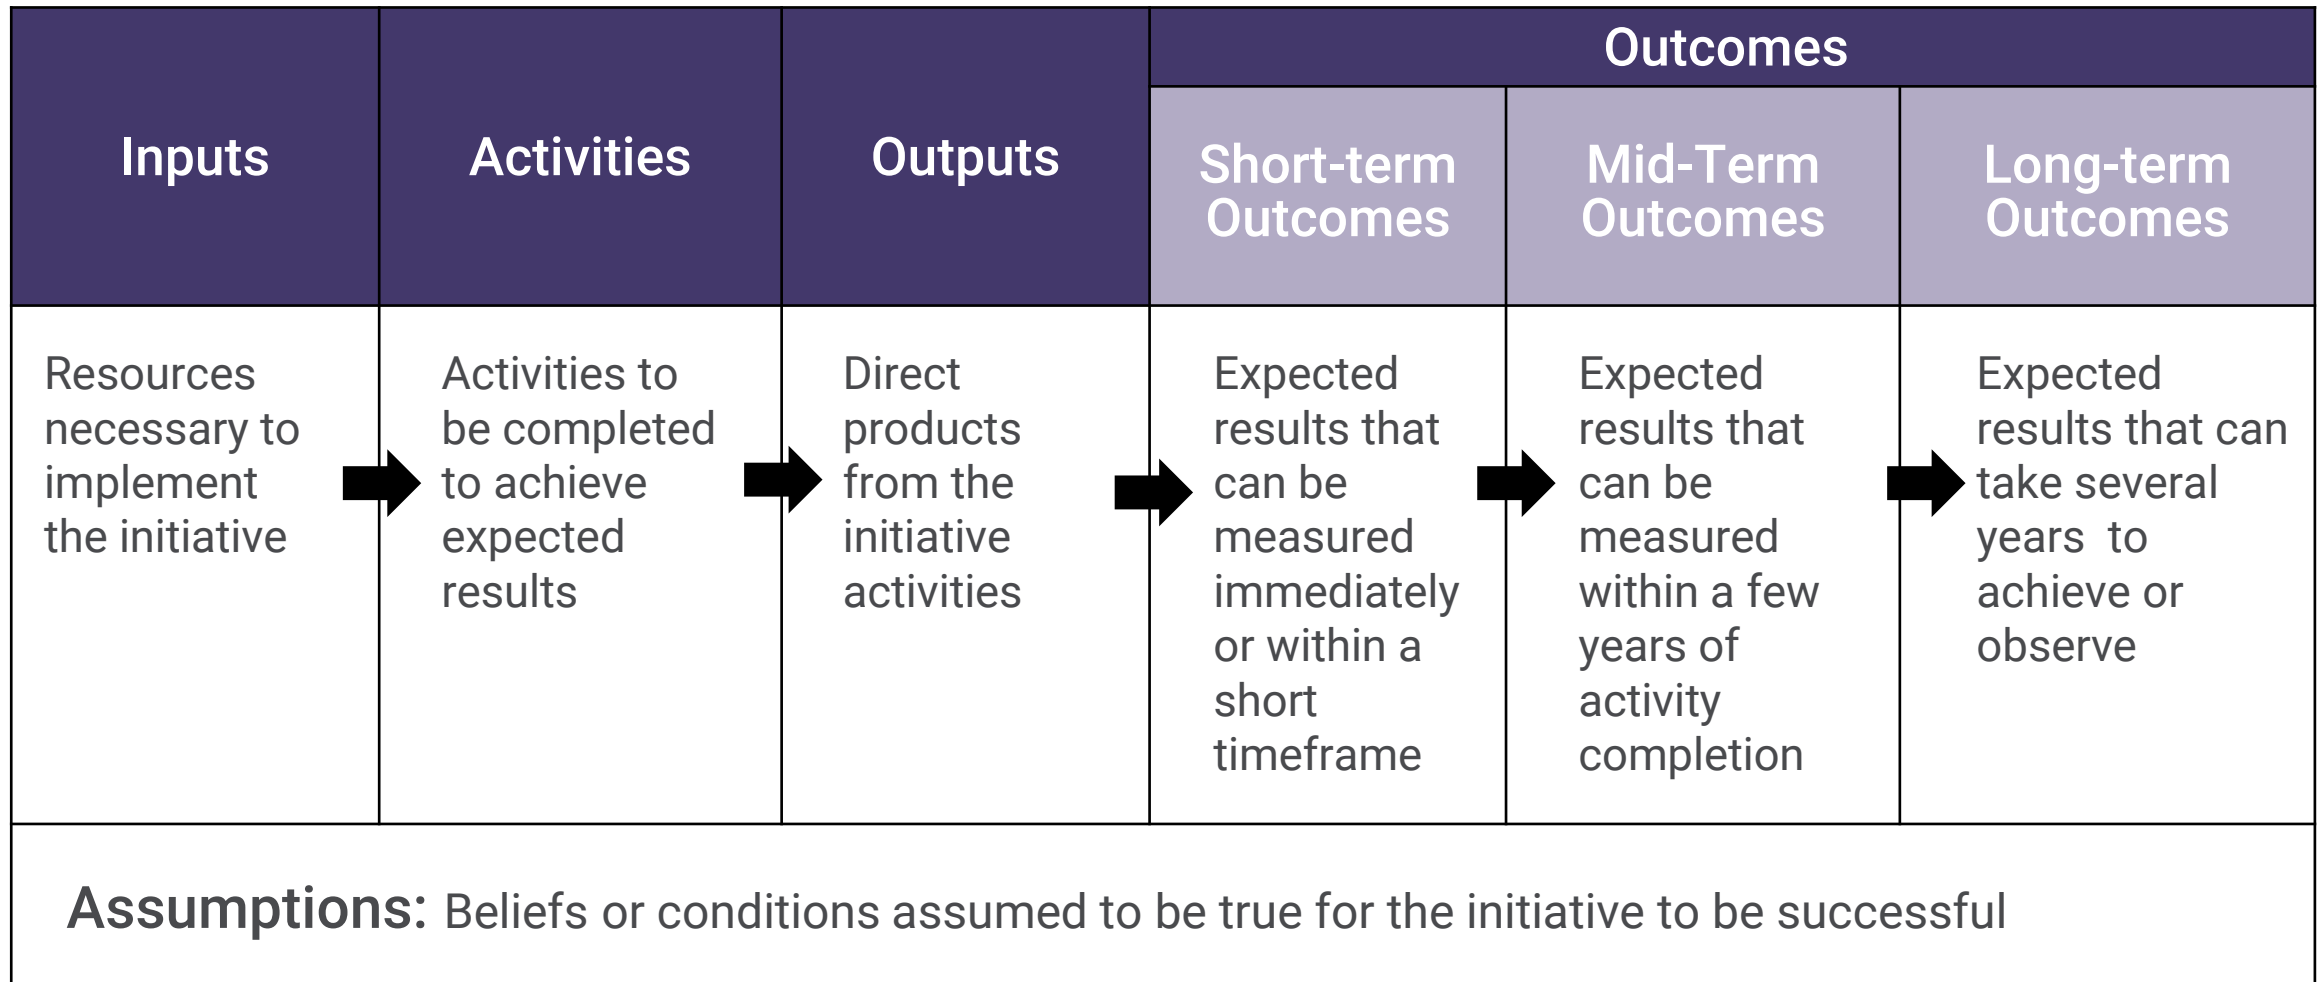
| Inputs | Activities | Outputs | Outcomes: Short-term Outcomes | Outcomes: Mid-Term Outcomes | Outcomes: Long-term Outcomes |
|---|---|---|---|---|---|
| Resources necessary to implement the initiative | Activities to be completed to achieve expected results | Direct products from the initiative activities | Expected results that can be measured immediately or within a short timeframe | Expected results that can be measured within a few years of activity completion | Expected results that can take several years to achieve or observe |

Assumptions: Beliefs or conditions assumed to be true for the initiative to be successful